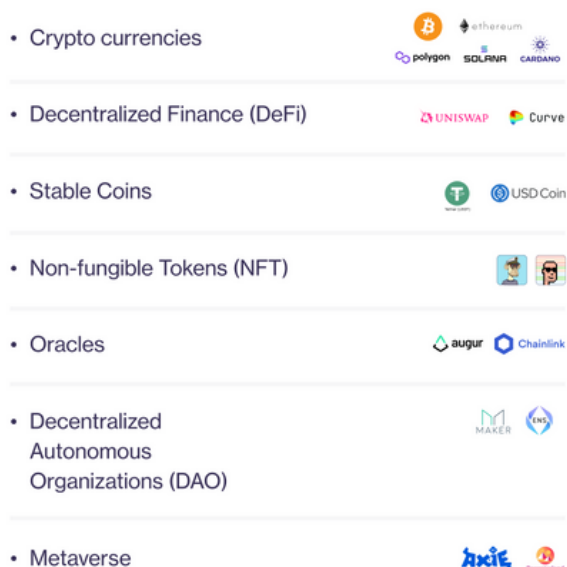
• Crypto currencies

ethereum
polygon SOLANA CARDANO

• Decentralized Finance (DeFi)

UNISWAP Curve

• Stable Coins

tether (USDT) USD Coin

• Non-fungible Tokens (NFT)

• Oracles

augur Chainlink

• Decentralized Autonomous Organizations (DAO)

MAKER ENS

• Metaverse

Axie